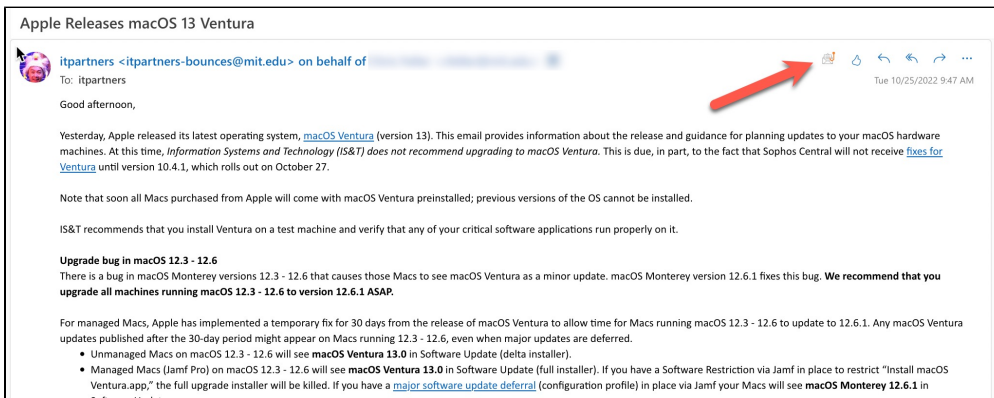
Apple Releases macOS 13 Ventura

itpartners <itpartners-bounces@mit.edu> on behalf of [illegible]
To: itpartners
Tue 10/25/2022 9:47 AM

Good afternoon,

Yesterday, Apple released its latest operating system, macOS Ventura (version 13). This email provides information about the release and guidance for planning updates to your macOS hardware machines. At this time, Information Systems and Technology (IS&T) does not recommend upgrading to macOS Ventura. This is due, in part, to the fact that Sophos Central will not receive fixes for Ventura until version 10.4.1, which rolls out on October 27.

Note that soon all Macs purchased from Apple will come with macOS Ventura preinstalled; previous versions of the OS cannot be installed.

IS&T recommends that you install Ventura on a test machine and verify that any of your critical software applications run properly on it.

Upgrade bug in macOS 12.3 - 12.6
There is a bug in macOS Monterey versions 12.3 - 12.6 that causes those Macs to see macOS Ventura as a minor update. macOS Monterey version 12.6.1 fixes this bug. We recommend that you upgrade all machines running macOS 12.3 - 12.6 to version 12.6.1 ASAP.

For managed Macs, Apple has implemented a temporary fix for 30 days from the release of macOS Ventura to allow time for Macs running macOS 12.3 - 12.6 to update to 12.6.1. Any macOS Ventura updates published after the 30-day period might appear on Macs running 12.3 - 12.6, even when major updates are deferred.
• Unmanaged Macs on macOS 12.3 - 12.6 will see macOS Ventura 13.0 in Software Update (delta installer).
• Managed Macs (Jamf Pro) on macOS 12.3 - 12.6 will see macOS Ventura 13.0 in Software Update (full installer). If you have a Software Restriction via Jamf in place to restrict "Install macOS Ventura.app," the full upgrade installer will be killed. If you have a major software update deferral (configuration profile) in place via Jamf your Macs will see macOS Monterey 12.6.1 in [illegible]